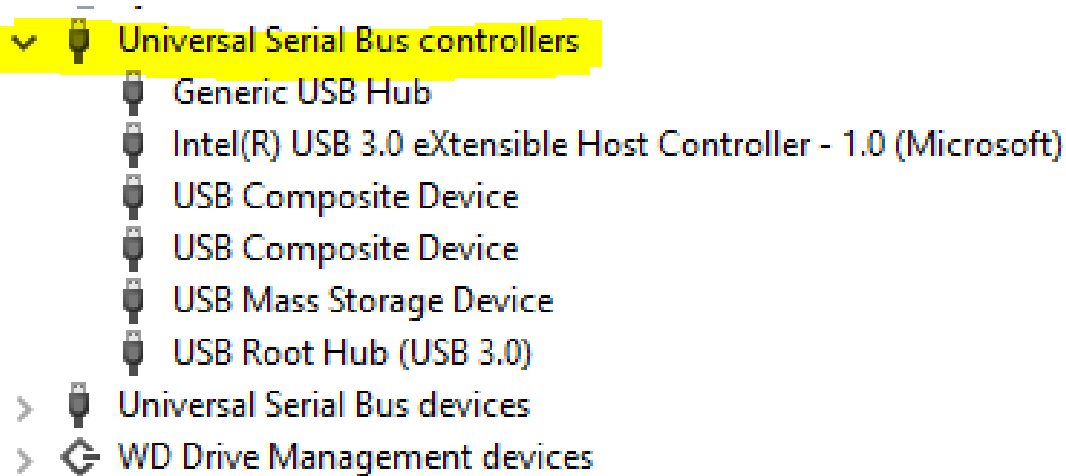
Universal Serial Bus controllers
Generic USB Hub
Intel(R) USB 3.0 eXtensible Host Controller - 1.0 (Microsoft)
USB Composite Device
USB Composite Device
USB Mass Storage Device
USB Root Hub (USB 3.0)
Universal Serial Bus devices
WD Drive Management devices